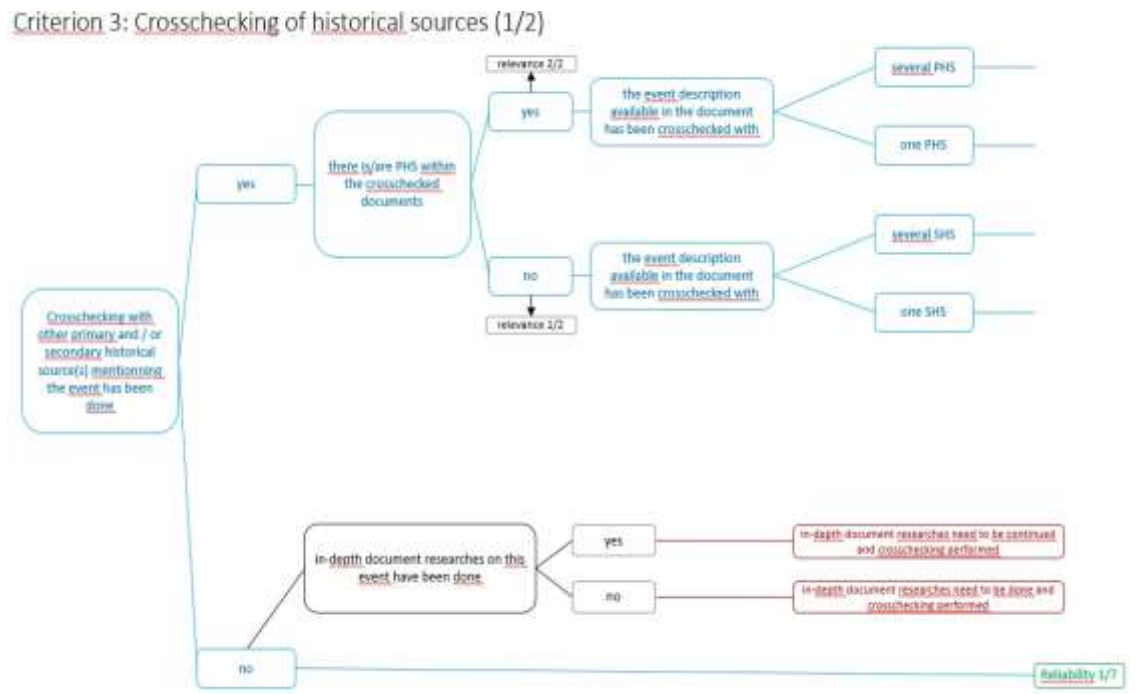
Criterion 3: Crosschecking of historical sources (1/2)

Crosschecking with other primary and / or secondary historical source(s) mentionning the event has been done

yes

there is/are PHS within the crosschecked documents

relevance 2/2

yes

the event description available in the document has been crosschecked with

several PHS

one PHS

no

relevance 1/2

the event description available in the document has been crosschecked with

several SHS

one SHS

no

In-depth document researches on this event have been done

yes

In-depth document researches need to be continued and crosschecking performed

no

In-depth document researches need to be done and crosschecking performed

Reliability 1/7